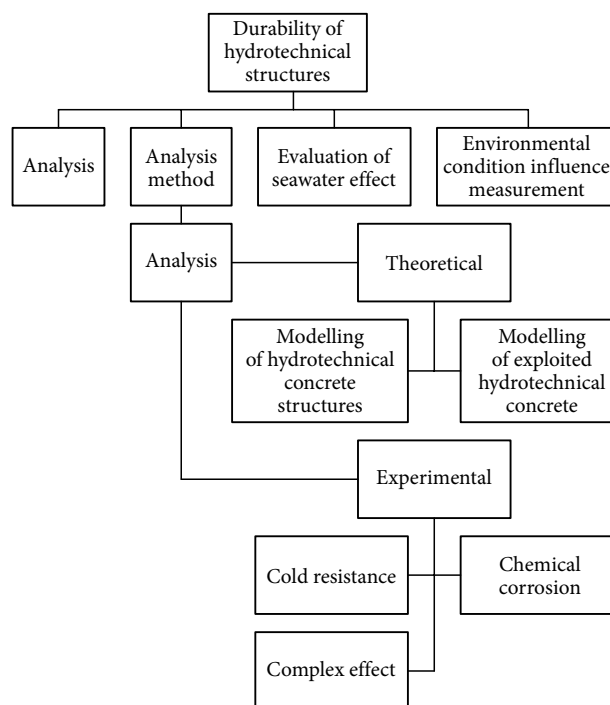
Durability of hydrotechnical structures

Analysis

Analysis method

Evaluation of seawater effect

Environmental condition influence measurement

Analysis

Theoretical

Modelling of hydrotechnical concrete structures

Modelling of exploited hydrotechnical concrete

Experimental

Cold resistance

Chemical corrosion

Complex effect